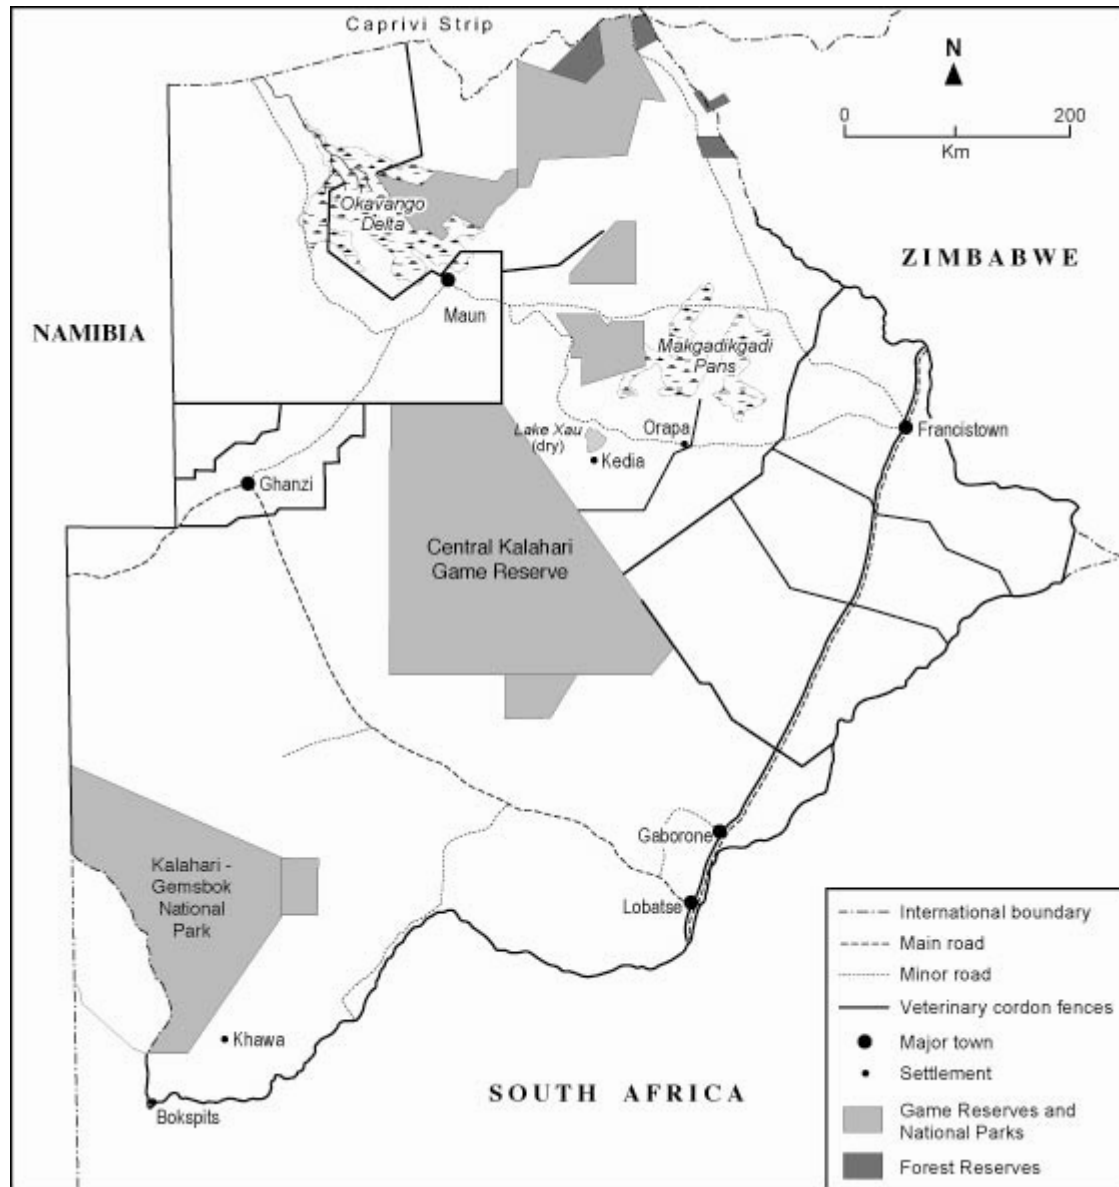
Caprivi Strip

N

0

200

Km

Okavango Delta

ZIMBABWE

NAMIBIA

Maun

Makgadikgadi Pans

Lake Xau (dry)

Orapa

Kedia

Francistown

Ghanzi

Central Kalahari Game Reserve

Gaborone

Lobatse

Kalahari - Gemsbok National Park

Khawa

Bokspits

SOUTH AFRICA

International boundary

Main road

Minor road

Veterinary cordon fences

Major town

Settlement

Game Reserves and National Parks

Forest Reserves